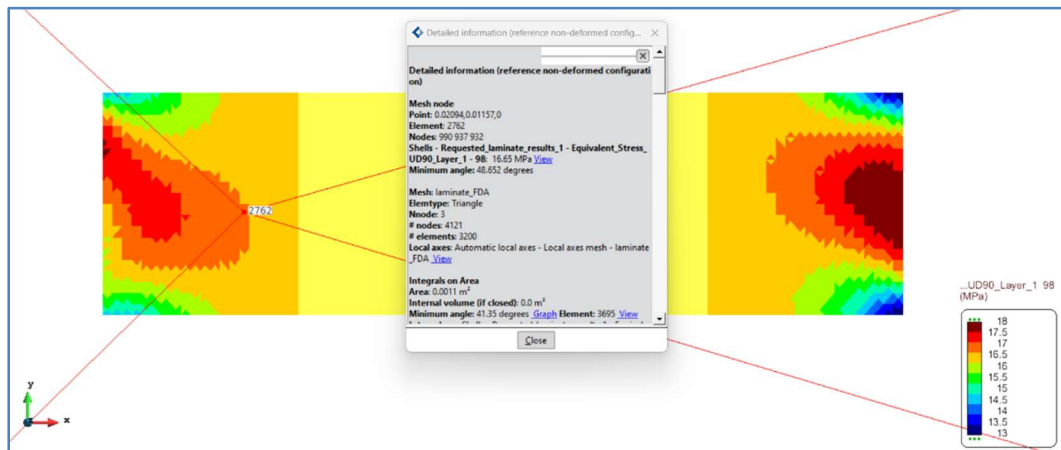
Detailed information (reference non-deformed config... ×

Detailed information (reference non-deformed configuration)

Mesh node
Point: 0.02094,0.01157,0
Element: 2762
Nodes: 990 937 932
Shells - Requested_laminate_results_1 - Equivalent_Stress_UD90_Layer_1 - 98: 16.65 MPa View
Minimum angle: 48.652 degrees

Mesh: laminate_FDA
Elemtype: Triangle
Nnode: 3
# nodes: 4121
# elements: 3200
Local axes: Automatic local axes - Local axes mesh - laminate_FDA View

Integrals on Area
Area: 0.0011 m²
Internal volume (if closed): 0.0 m³
Minimum angle: 41.35 degrees Graph Element: 3695 View

Close

2762

...UD90_Layer_1 98
(MPa)

18
17.5
17
16.5
16
15.5
15
14.5
14
13.5
13

y
x